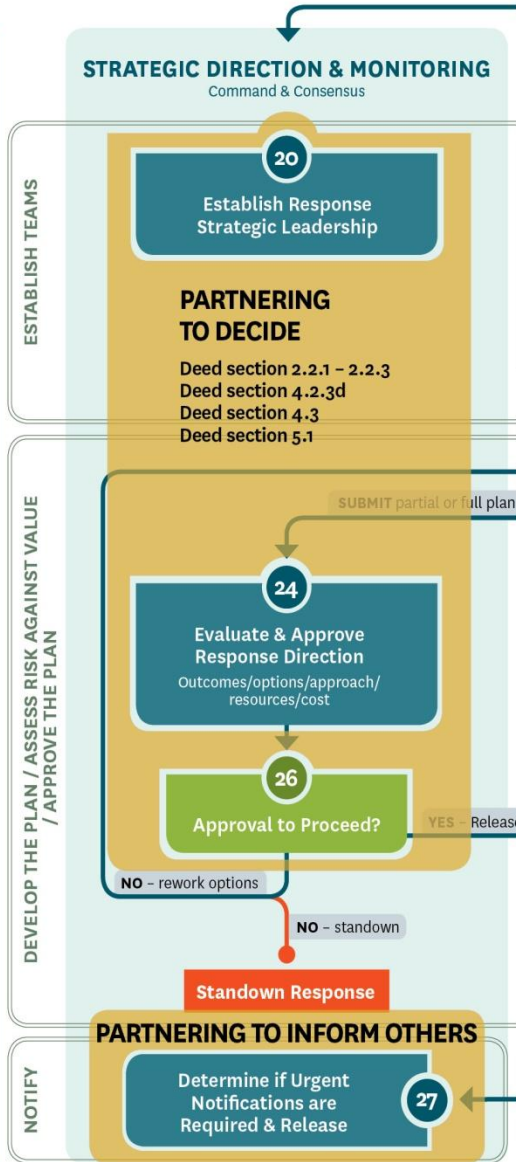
STRATEGIC DIRECTION & MONITORING
Command & Consensus

ESTABLISH TEAMS

20
Establish Response Strategic Leadership

PARTNERING TO DECIDE
Deed section 2.2.1 – 2.2.3
Deed section 4.2.3d
Deed section 4.3
Deed section 5.1

DEVELOP THE PLAN / ASSESS RISK AGAINST VALUE / APPROVE THE PLAN

SUBMIT partial or full plan

24
Evaluate & Approve Response Direction
Outcomes/options/approach/ resources/cost

26
Approval to Proceed?

YES – Release

NO – rework options

NO – standown

Standown Response

PARTNERING TO INFORM OTHERS

NOTIFY

Determine if Urgent Notifications are Required & Release
27